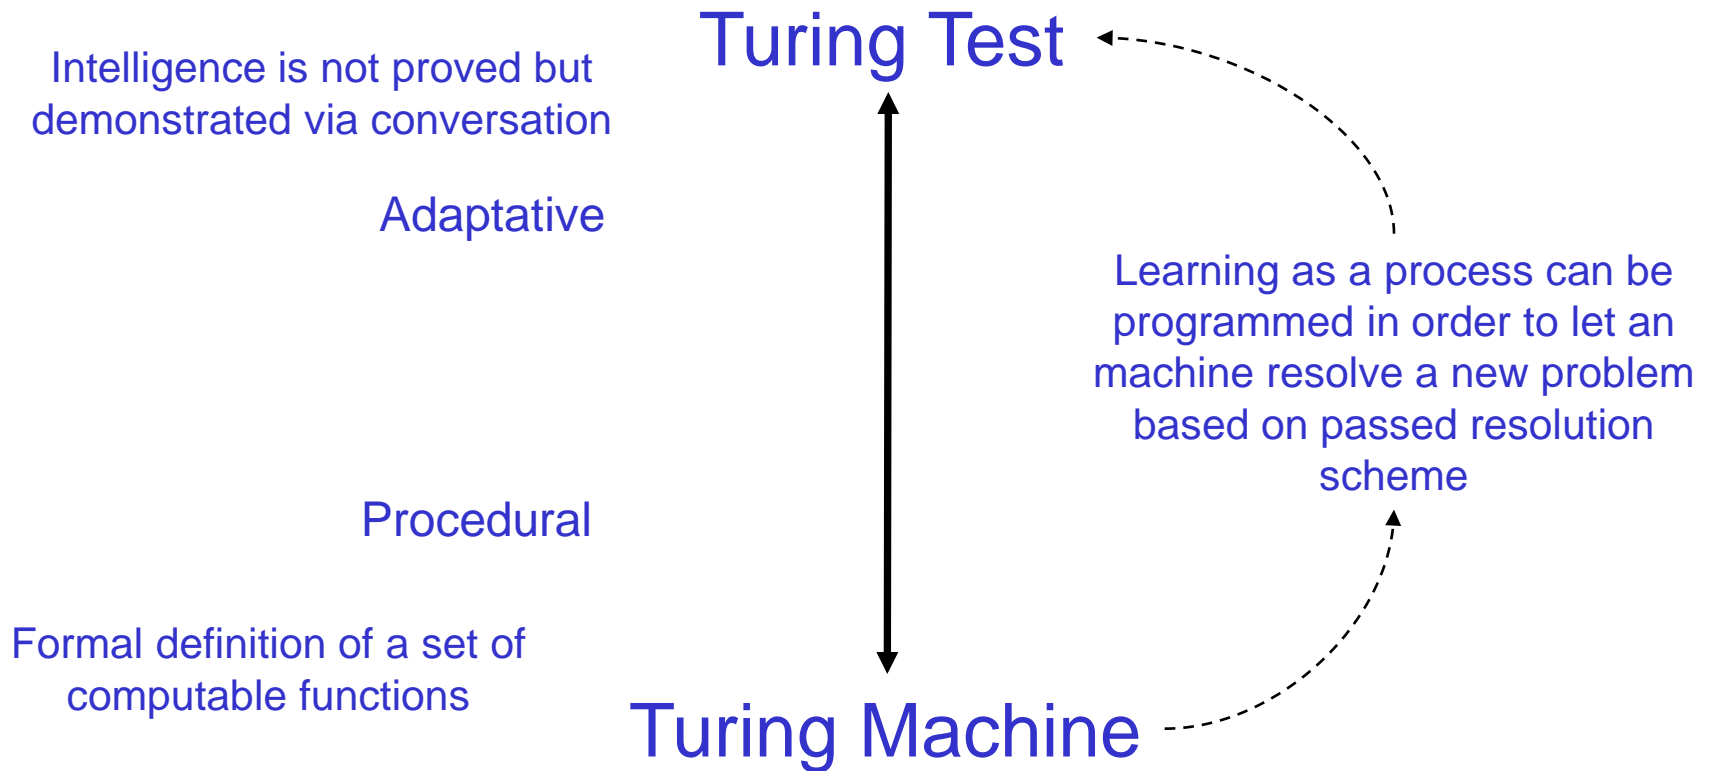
Turing Test

Intelligence is not proved but demonstrated via conversation

Adaptative

Learning as a process can be programmed in order to let an machine resolve a new problem based on passed resolution scheme

Procedural

Formal definition of a set of computable functions

Turing Machine